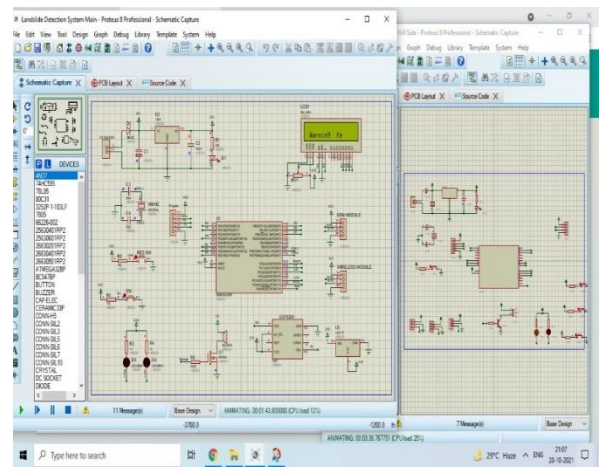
Landslide Detection System Main - Proteus 8 Professional - Schematic Capture

File Edit View Tool Design Graph Debug Library Template System Help

Schematic Capture X PCB Layout X Source Code X

P L DEVICES

4N37
74HC595
78L05
80C31
3252F-1-103LF
7805
96226-002
2N3040
ATMEGA328P
BC547BP
BUTTON
BUZZER
CAP-ELEC
CERAMIC33P
CONN-H5
CONN-SIL2
CONN-SIL3
CONN-SIL5
CONN-SIL6
CONN-SIL7
CONN-SIL10
CRYSTAL
DC SOCKET
DIODE

LCD1

Warning Fy

11 Message(s) Base Design ANIMATING: 00:01:43.800000 (CPU load 12%)

-3700.0 -1200.0

Proteus 8 Professional - Schematic Capture

Graph Debug Library Template System Help

PCB Layout X Source Code X

7 Message(s) Base Design

ANIMATING: 00:03:36.767751 (CPU load 25%)

Type here to search

29°C Haze ENG 21:07 28-10-2021